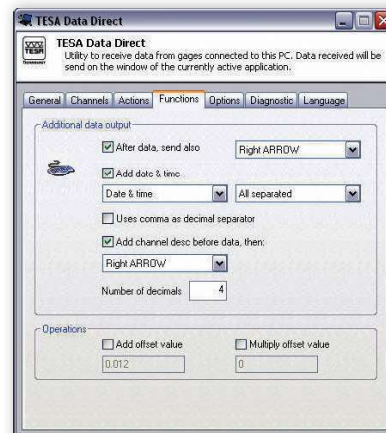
TESA Data Direct

TESA

TESA Data Direct
Utility to receive data from gages connected to this PC. Data received will be send on the window of the currently active application.

General | Channels | Actions | Functions | Options | Diagnostic | Language

Additional data output

After data, send also
Right ARROW

Add date & time
Date & time
All separated

Uses comma as decimal separator

Add channel desc before data, then:
Right ARROW

Number of decimals 4

Operations

Add offset value
0.012

Multiply offset value
0